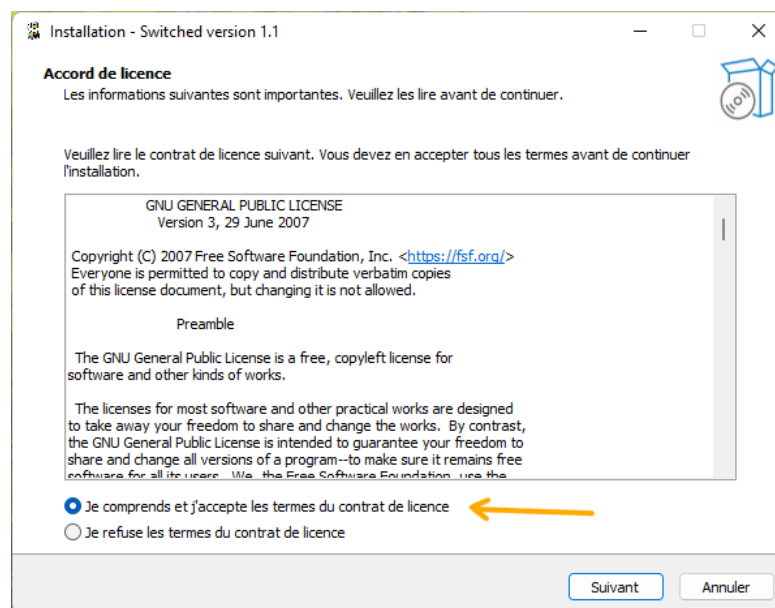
Installation - Switched version 1.1

Accord de licence

Les informations suivantes sont importantes. Veuillez les lire avant de continuer.

Veuillez lire le contrat de licence suivant. Vous devez en accepter tous les termes avant de continuer l'installation.

GNU GENERAL PUBLIC LICENSE
Version 3, 29 June 2007

Copyright (C) 2007 Free Software Foundation, Inc. <https://fsf.org/>
Everyone is permitted to copy and distribute verbatim copies of this license document, but changing it is not allowed.

Preamble

The GNU General Public License is a free, copyleft license for software and other kinds of works.

The licenses for most software and other practical works are designed to take away your freedom to share and change the works. By contrast, the GNU General Public License is intended to guarantee your freedom to share and change all versions of a program--to make sure it remains free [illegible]

Je comprends et j'accepte les termes du contrat de licence

Je refuse les termes du contrat de licence

Suivant

Annuler